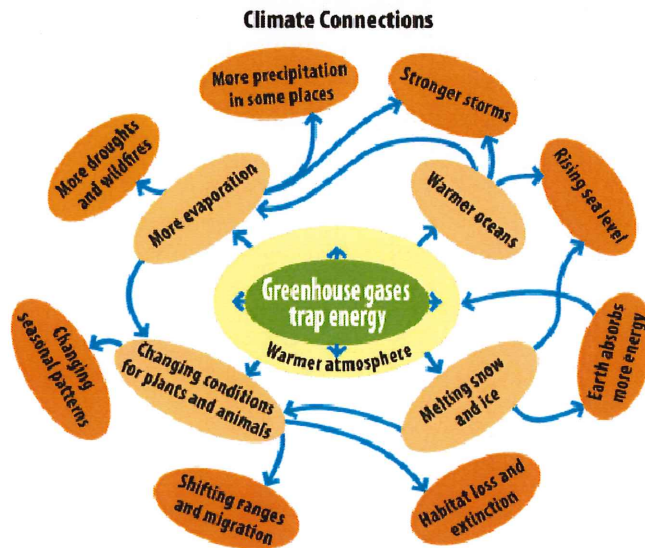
Climate Connections

Greenhouse gases trap energy

Warmer atmosphere

More evaporation

More precipitation in some places

More droughts and wildfires

Stronger storms

Warmer oceans

Rising sea level

Earth absorbs more energy

Melting snow and ice

Changing conditions for plants and animals

Changing seasonal patterns

Shifting ranges and migration

Habitat loss and extinction